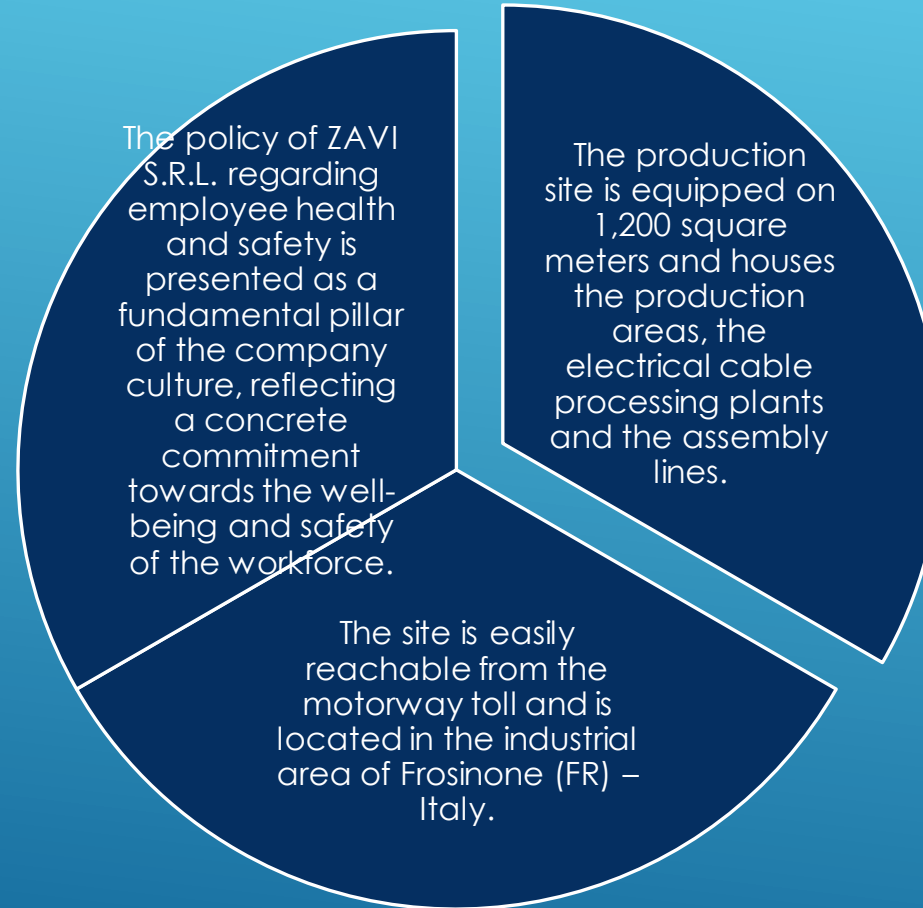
The policy of ZAVI S.R.L. regarding employee health and safety is presented as a fundamental pillar of the company culture, reflecting a concrete commitment towards the well-being and safety of the workforce.

The production site is equipped on 1,200 square meters and houses the production areas, the electrical cable processing plants and the assembly lines.

The site is easily reachable from the motorway toll and is located in the industrial area of Frosinone (FR) – Italy.